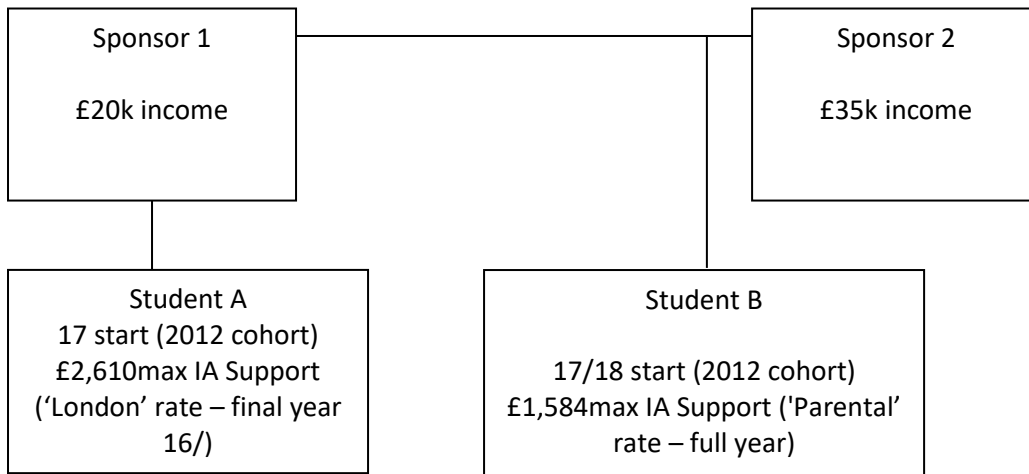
Sponsor 1

£20k income

Sponsor 2

£35k income

Student A
17 start (2012 cohort)
£2,610max IA Support
('London' rate – final year 16/)

Student B

17/18 start (2012 cohort)
£1,584max IA Support ('Parental' rate – full year)